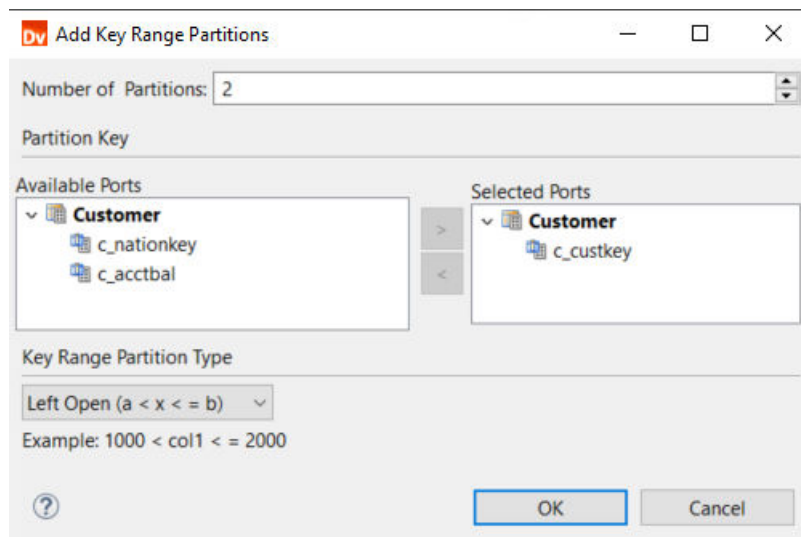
Dv Add Key Range Partitions

Number of Partitions: 2

Partition Key

Available Ports
Customer
c_nationkey
c_acctbal

>
<

Selected Ports
Customer
c_custkey

Key Range Partition Type

Left Open (a < x < = b)

Example: 1000 < col1 < = 2000

?

OK

Cancel